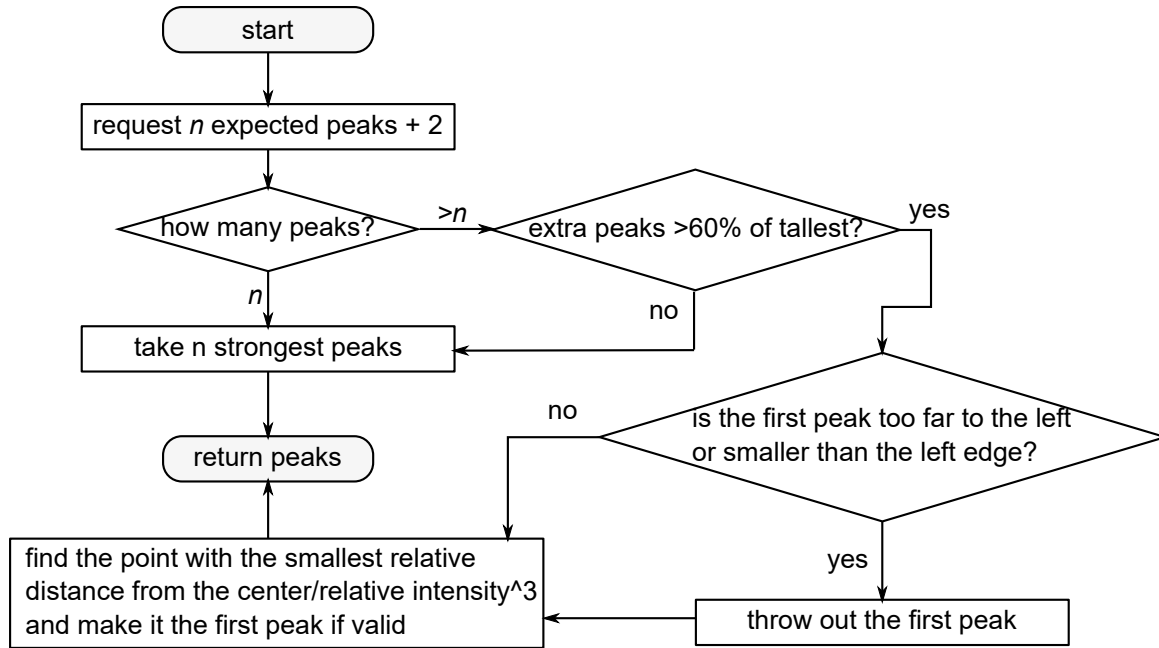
start

request *n* expected peaks + 2

how many peaks?

>*n*

extra peaks >60% of tallest?

yes

*n*

no

take n strongest peaks

no

is the first peak too far to the left or smaller than the left edge?

return peaks

find the point with the smallest relative distance from the center/relative intensity^3 and make it the first peak if valid

yes

throw out the first peak